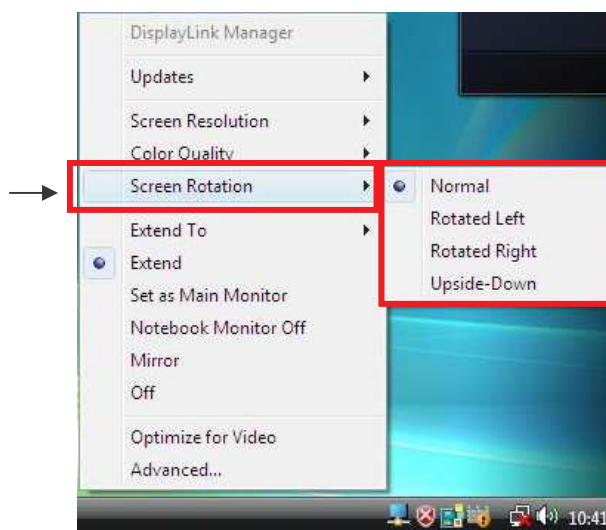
DisplayLink Manager

Updates

Screen Resolution

Color Quality

Screen Rotation

Normal

Rotated Left

Rotated Right

Upside-Down

Extend To

Extend

Set as Main Monitor

Notebook Monitor Off

Mirror

Off

Optimize for Video

Advanced...

10:41